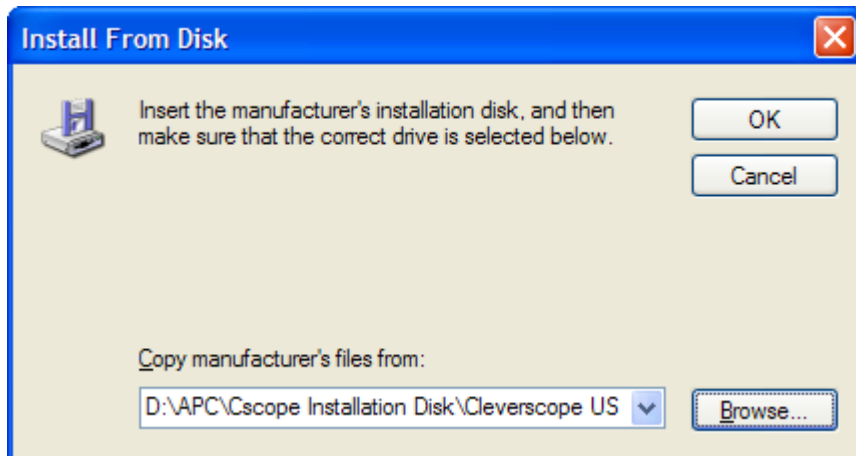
Install From Disk

Insert the manufacturer's installation disk, and then make sure that the correct drive is selected below.

OK

Cancel

Copy manufacturer's files from:

D:\APC\Cscope Installation Disk\Cleverscope US

Browse...